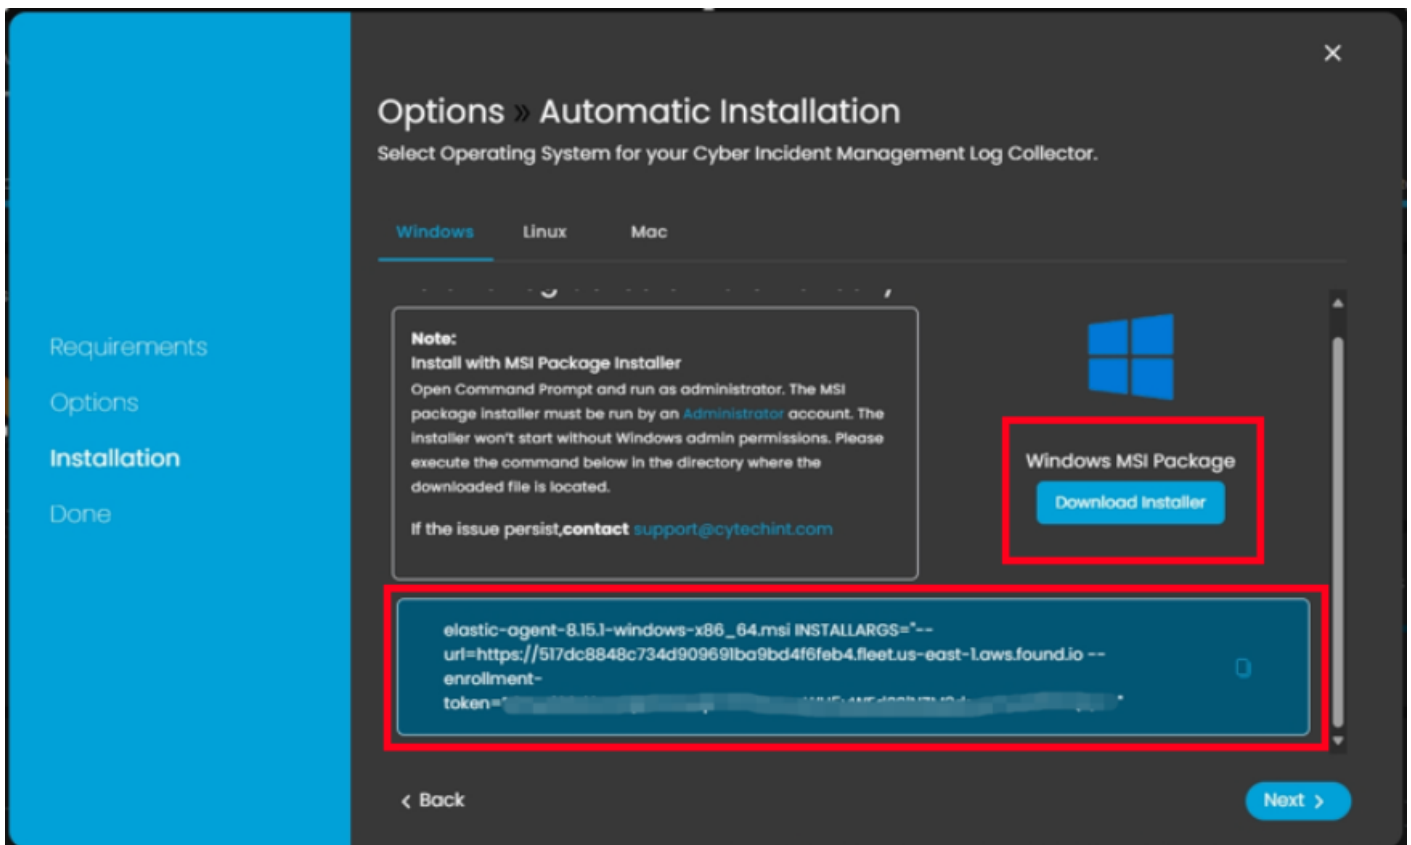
Requirements
Options
Installation
Done

Options » Automatic Installation
Select Operating System for your Cyber Incident Management Log Collector.

Windows Linux Mac

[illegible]

Note:
Install with MSI Package Installer
Open Command Prompt and run as administrator. The MSI package installer must be run by an Administrator account. The installer won't start without Windows admin permissions. Please execute the command below in the directory where the downloaded file is located.

If the issue persist,contact support@cytechint.com

Windows MSI Package
Download Installer

elastic-agent-8.15.1-windows-x86_64.msi INSTALLARGS="--url=https://517dc8848c734d909691ba9bd4f6feb4.fleet.us-east-1.aws.found.io --enrollment-token=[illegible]"

‹ Back
Next ›